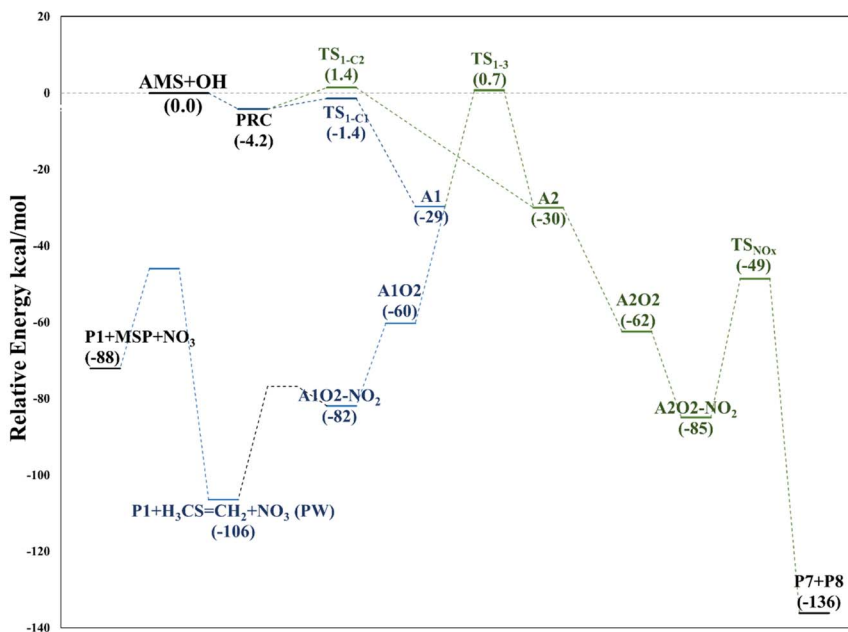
Relative Energy kcal/mol

20
0
-20
-40
-60
-80
-100
-120
-140

AMS+OH
(0.0)

PRC
(-4.2)

$TS_{1-C2}$
(1.4)

$TS_{1-C1}$
(-1.4)

$TS_{1-3}$
(0.7)

A1
(-29)

A2
(-30)

A1O2
(-60)

A2O2
(-62)

$TS_{NOx}$
(-49)

$P1+MSP+NO_3$
(-88)

$A1O2-NO_2$
(-82)

$A2O2-NO_2$
(-85)

$P1+H_3CS=CH_2+NO_3$ (PW)
(-106)

P7+P8
(-136)